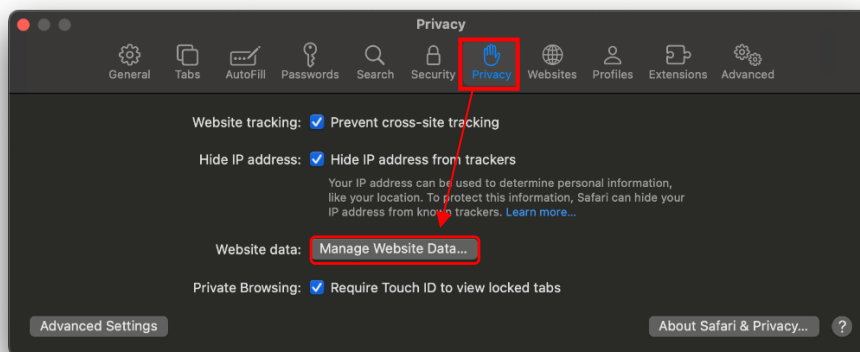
Privacy

General Tabs AutoFill Passwords Search Security Privacy Websites Profiles Extensions Advanced

Website tracking: Prevent cross-site tracking

Hide IP address: Hide IP address from trackers

Your IP address can be used to determine personal information, like your location. To protect this information, Safari can hide your IP address from known trackers. Learn more...

Website data: Manage Website Data...

Private Browsing: Require Touch ID to view locked tabs

Advanced Settings

About Safari & Privacy...

?